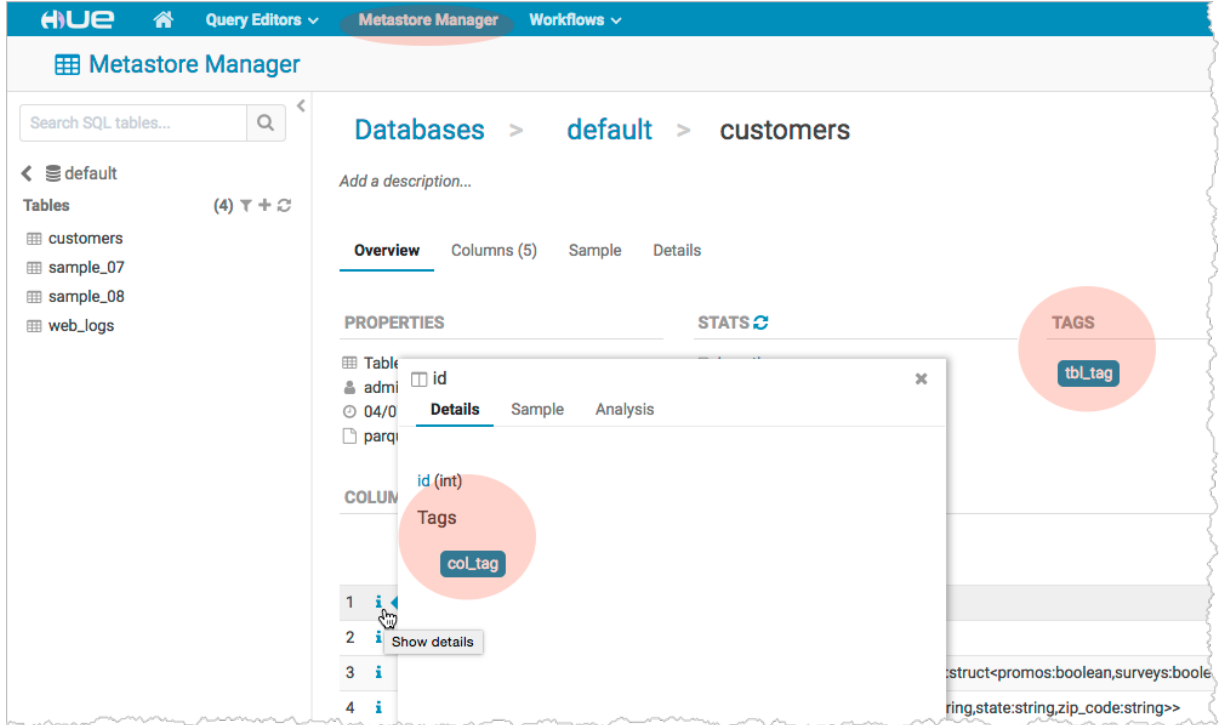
HUE Query Editors Metastore Manager Workflows

Metastore Manager

Search SQL tables...

default

Tables (4)

customers
sample_07
sample_08
web_logs

Databases > default > customers

Add a description...

Overview Columns (5) Sample Details

PROPERTIES

STATS

TAGS

tbl_tag

Table
admi
04/0
parqu

COLUM

1
2
3
4

id

Details Sample Analysis

id (int)

Tags

col_tag

Show details

:struct<promos:boolean,surveys:boole

ring,state:string,zip_code:string>>